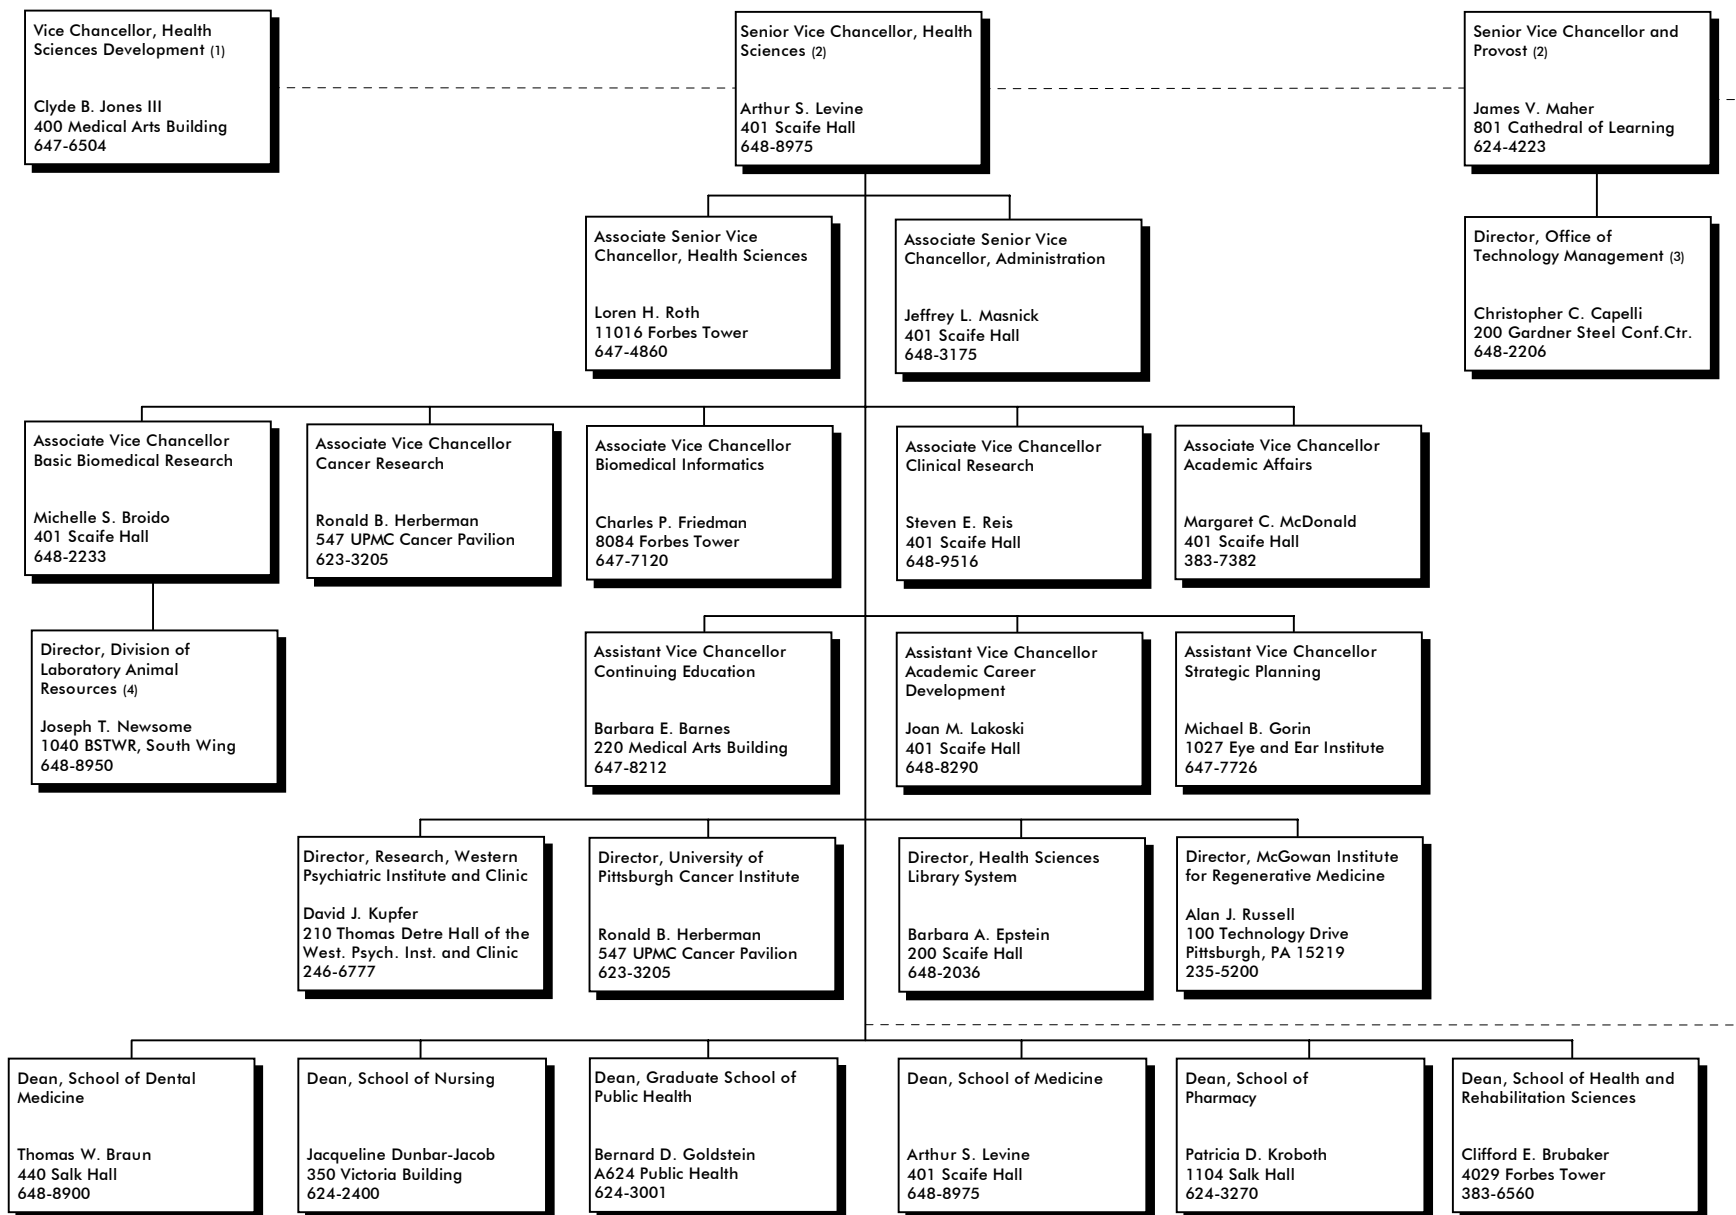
Vice Chancellor, Health Sciences Development (1)

Clyde B. Jones III
400 Medical Arts Building
647-6504

Senior Vice Chancellor, Health Sciences (2)

Arthur S. Levine
401 Scaife Hall
648-8975

Senior Vice Chancellor and Provost (2)

James V. Maher
801 Cathedral of Learning
624-4223

Associate Senior Vice Chancellor, Health Sciences

Loren H. Roth
11016 Forbes Tower
647-4860

Associate Senior Vice Chancellor, Administration

Jeffrey L. Masnick
401 Scaife Hall
648-3175

Director, Office of Technology Management (3)

Christopher C. Capelli
200 Gardner Steel Conf.Ctr.
648-2206

Associate Vice Chancellor Basic Biomedical Research

Michelle S. Broido
401 Scaife Hall
648-2233

Associate Vice Chancellor Cancer Research

Ronald B. Herberman
547 UPMC Cancer Pavilion
623-3205

Associate Vice Chancellor Biomedical Informatics

Charles P. Friedman
8084 Forbes Tower
647-7120

Associate Vice Chancellor Clinical Research

Steven E. Reis
401 Scaife Hall
648-9516

Associate Vice Chancellor Academic Affairs

Margaret C. McDonald
401 Scaife Hall
383-7382

Director, Division of Laboratory Animal Resources (4)

Joseph T. Newsome
1040 BSTWR, South Wing
648-8950

Assistant Vice Chancellor Continuing Education

Barbara E. Barnes
220 Medical Arts Building
647-8212

Assistant Vice Chancellor Academic Career Development

Joan M. Lakoski
401 Scaife Hall
648-8290

Assistant Vice Chancellor Strategic Planning

Michael B. Gorin
1027 Eye and Ear Institute
647-7726

Director, Research, Western Psychiatric Institute and Clinic

David J. Kupfer
210 Thomas Detre Hall of the West. Psych. Inst. and Clinic
246-6777

Director, University of Pittsburgh Cancer Institute

Ronald B. Herberman
547 UPMC Cancer Pavilion
623-3205

Director, Health Sciences Library System

Barbara A. Epstein
200 Scaife Hall
648-2036

Director, McGowan Institute for Regenerative Medicine

Alan J. Russell
100 Technology Drive
Pittsburgh, PA 15219
235-5200

Dean, School of Dental Medicine

Thomas W. Braun
440 Salk Hall
648-8900

Dean, School of Nursing

Jacqueline Dunbar-Jacob
350 Victoria Building
624-2400

Dean, Graduate School of Public Health

Bernard D. Goldstein
A624 Public Health
624-3001

Dean, School of Medicine

Arthur S. Levine
401 Scaife Hall
648-8975

Dean, School of Pharmacy

Patricia D. Kroboth
1104 Salk Hall
624-3270

Dean, School of Health and Rehabilitation Sciences

Clifford E. Brubaker
4029 Forbes Tower
383-6560